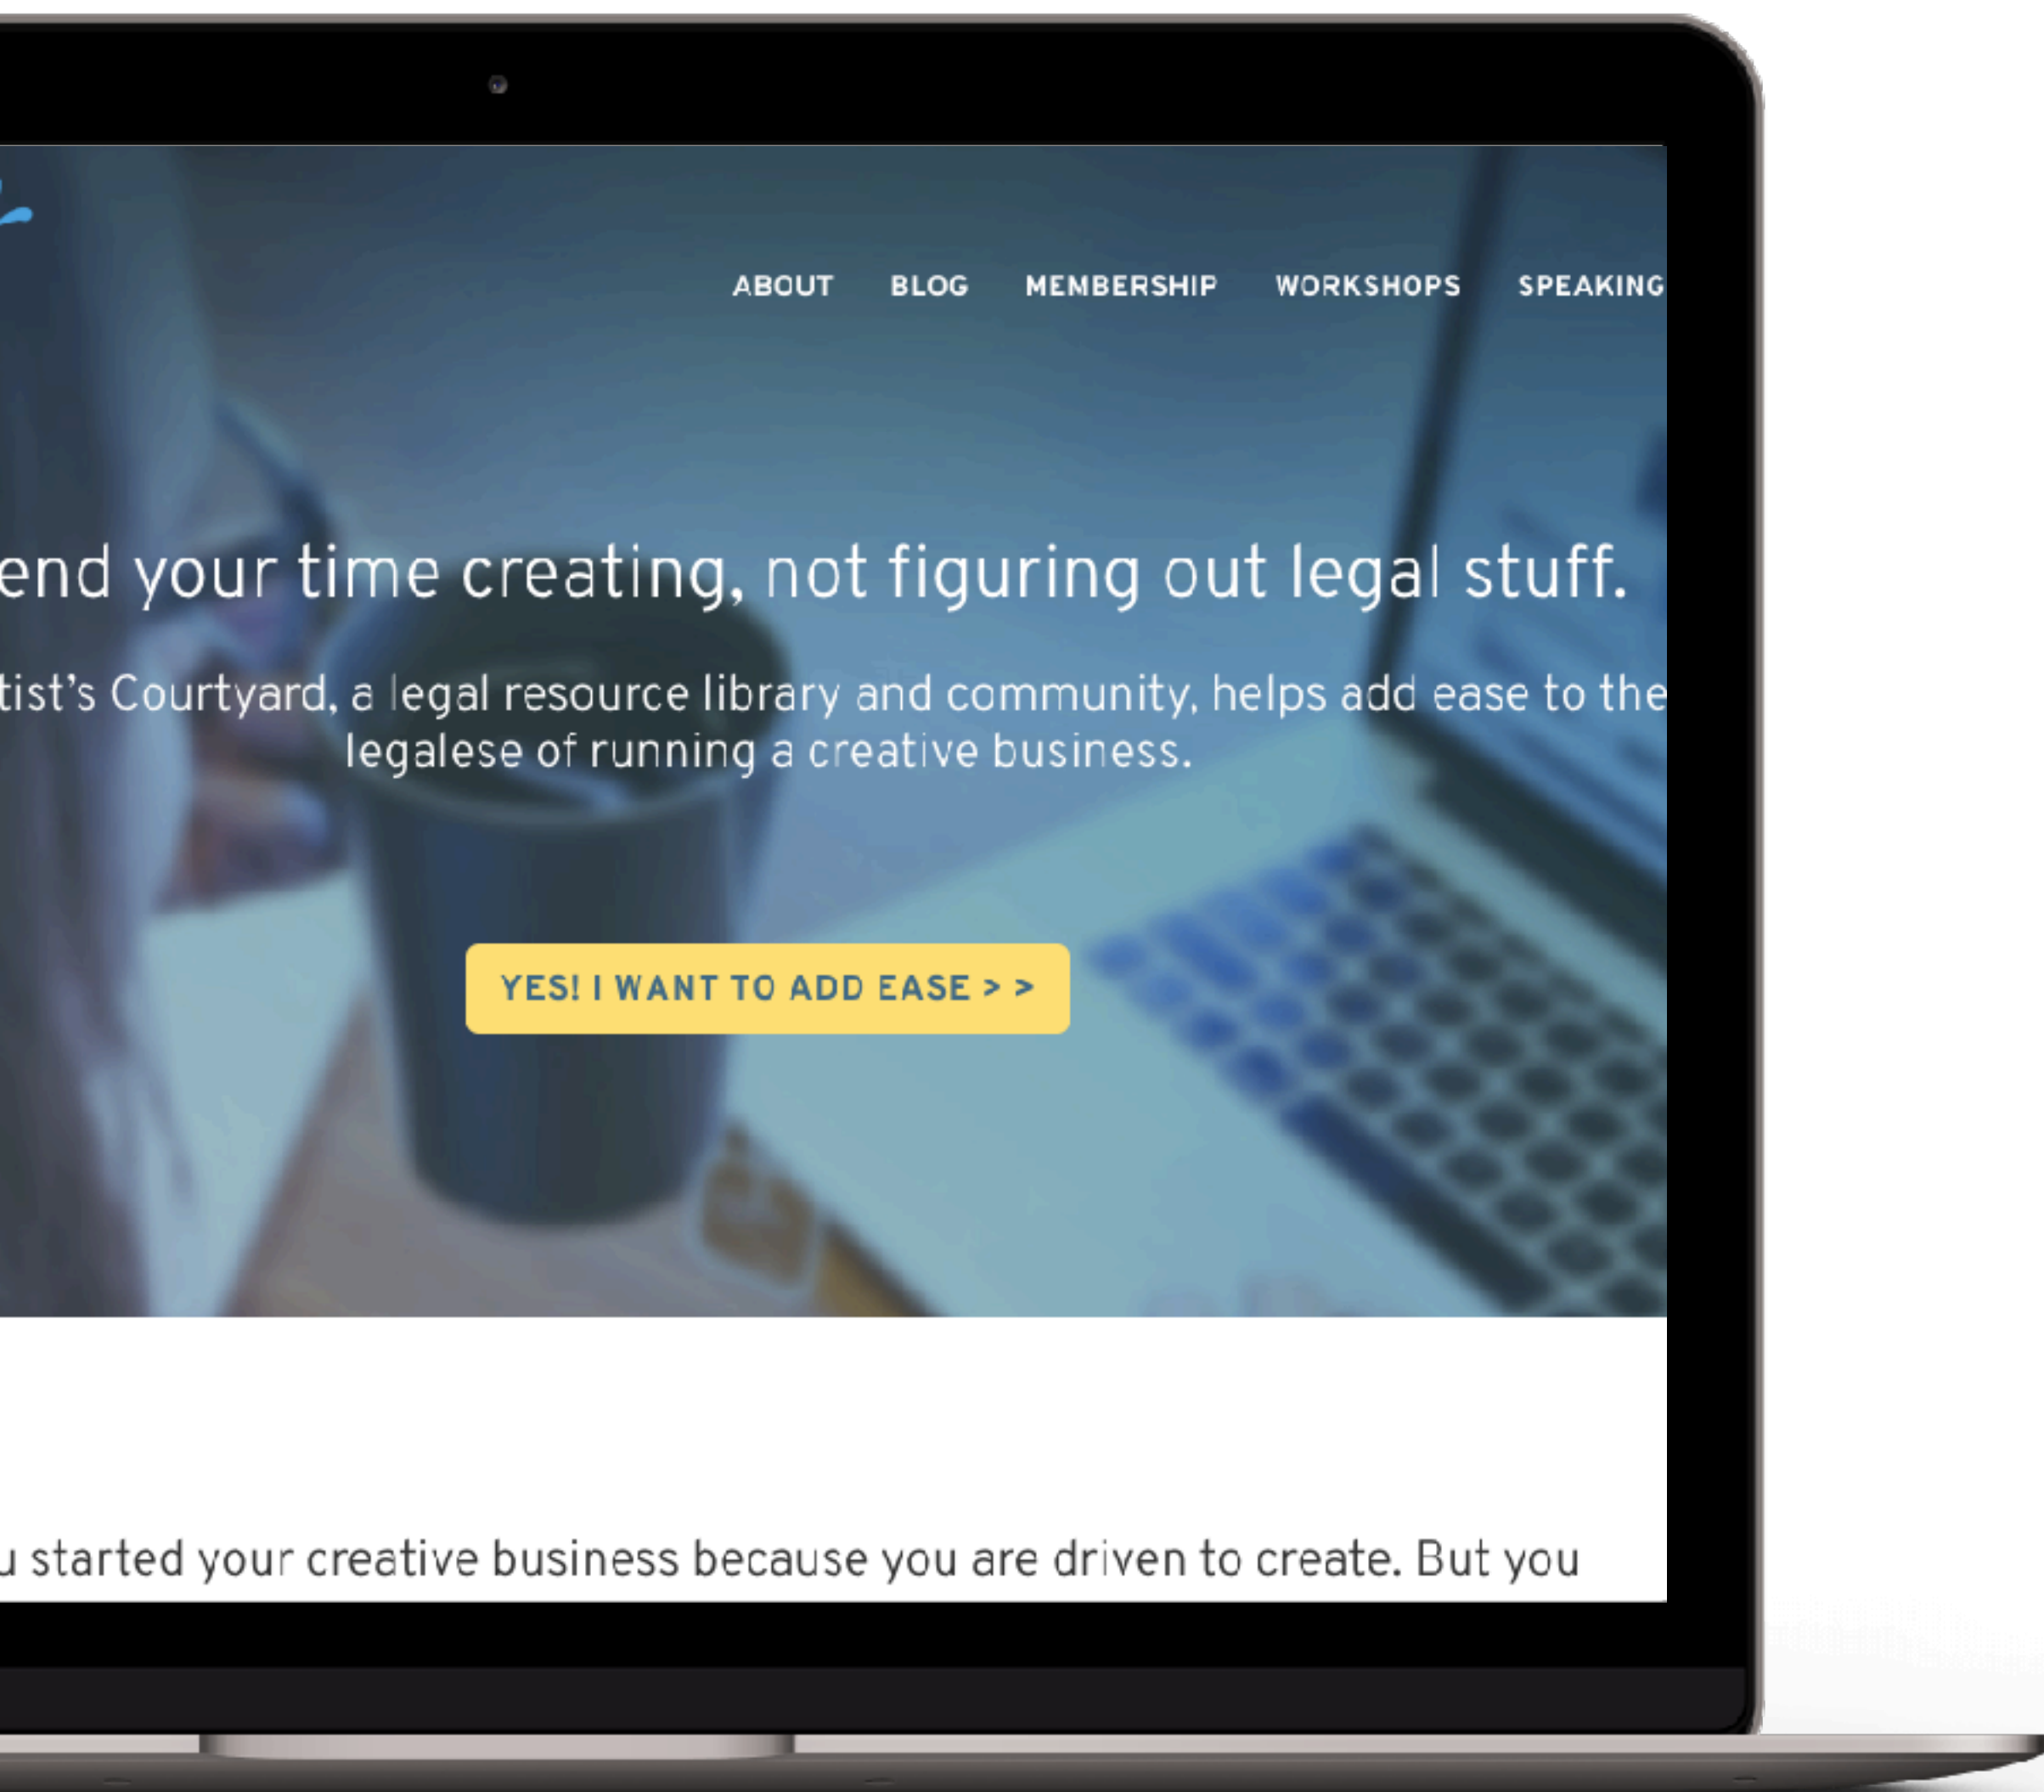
ABOUT BLOG MEMBERSHIP WORKSHOPS SPEAKING

end your time creating, not figuring out legal stuff.

tist's Courtyard, a legal resource library and community, helps add ease to the legalese of running a creative business.

YES! I WANT TO ADD EASE > >

u started your creative business because you are driven to create. But you